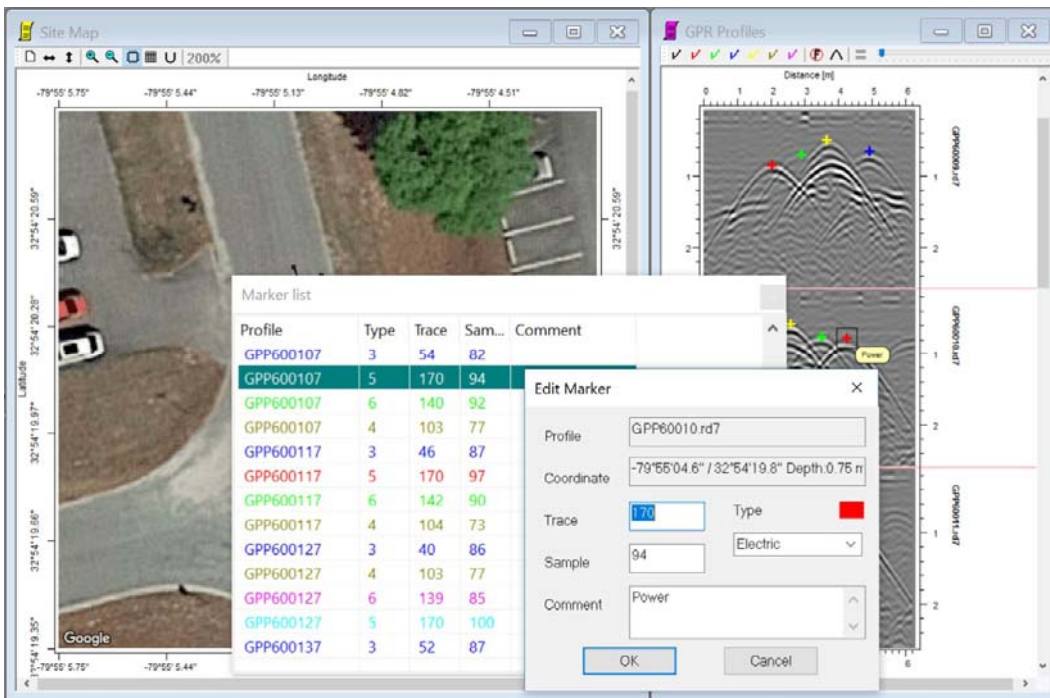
Site Map

200%

Longitude

-79°55' 5.75"
-79°55' 5.44"
-79°55' 5.13"
-79°55' 4.82"
-79°55' 4.51"

32°54'20.59"
32°54'20.28"
32°54'19.97"
32°54'19.66"
32°54'19.35"

Latitude

32°54'20.59"

Google

-79°55' 5.75"
-79°55' 5.44"

GPR Profiles

Distance [m]

0 1 2 3 4 5 6

1
2

GPP60009.rd7
GPP60010.rd7
GPP60011.rd7

Power

Marker list

| Profile | Type | Trace | Sam... | Comment |
|---|---|---|---|---|
| GPP600107 | 3 | 54 | 82 | |
| GPP600107 | 5 | 170 | 94 | |
| GPP600107 | 6 | 140 | 92 | |
| GPP600107 | 4 | 103 | 77 | |
| GPP600117 | 3 | 46 | 87 | |
| GPP600117 | 5 | 170 | 97 | |
| GPP600117 | 6 | 142 | 90 | |
| GPP600117 | 4 | 104 | 73 | |
| GPP600127 | 3 | 40 | 86 | |
| GPP600127 | 4 | 103 | 77 | |
| GPP600127 | 6 | 139 | 85 | |
| GPP600127 | 5 | 170 | 100 | |
| GPP600137 | 3 | 52 | 87 | |

Edit Marker

Profile GPP60010.rd7

Coordinate -79°55'04.6" / 32°54'19.8" Depth:0.75 m

Trace 170

Type

Electric

Sample 94

Comment Power

OK

Cancel